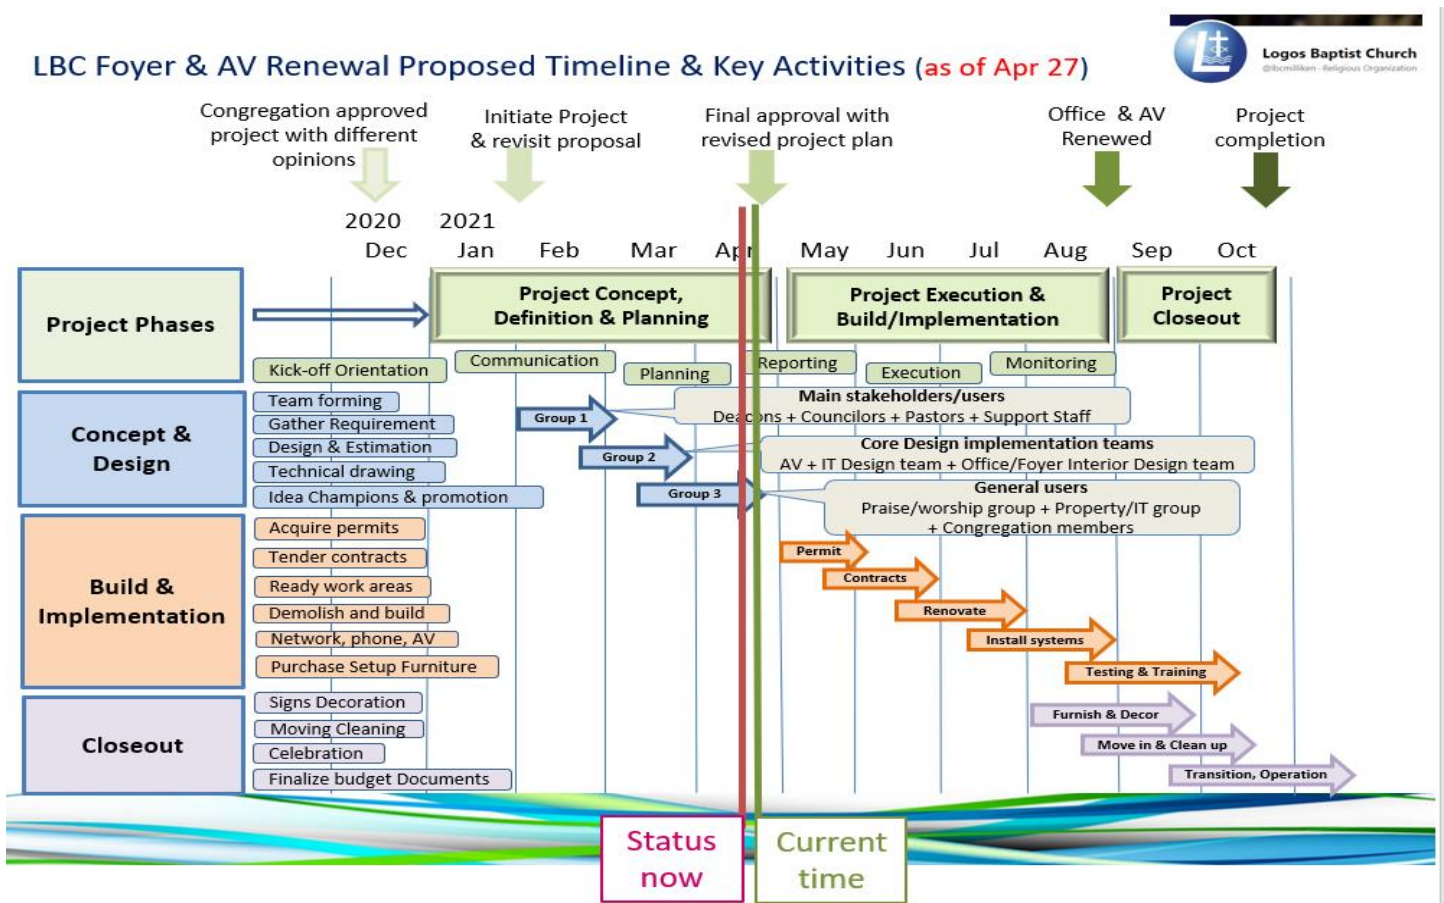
LBC Foyer & AV Renewal Proposed Timeline & Key Activities (as of Apr 27)

Logos Baptist Church
@lbcmilliken · Religious Organization

Congregation approved project with different opinions

Initiate Project & revisit proposal

Final approval with revised project plan

Office & AV Renewed

Project completion

2020 Dec
2021 Jan
Feb
Mar
Apr
May
Jun
Jul
Aug
Sep
Oct

Project Phases

Project Concept, Definition & Planning

Project Execution & Build/Implementation

Project Closeout

Kick-off Orientation
Communication
Planning
Reporting
Execution
Monitoring

Concept & Design

Team forming
Gather Requirement
Design & Estimation
Technical drawing
Idea Champions & promotion

Group 1
Main stakeholders/users
Deacons + Councilors + Pastors + Support Staff

Group 2
Core Design implementation teams
AV + IT Design team + Office/Foyer Interior Design team

Group 3
General users
Praise/worship group + Property/IT group + Congregation members

Build & Implementation

Acquire permits
Tender contracts
Ready work areas
Demolish and build
Network, phone, AV
Purchase Setup Furniture

Permit
Contracts
Renovate
Install systems
Testing & Training

Closeout

Signs Decoration
Moving Cleaning
Celebration
Finalize budget Documents

Furnish & Decor
Move in & Clean up
Transition, Operation

Status now

Current time